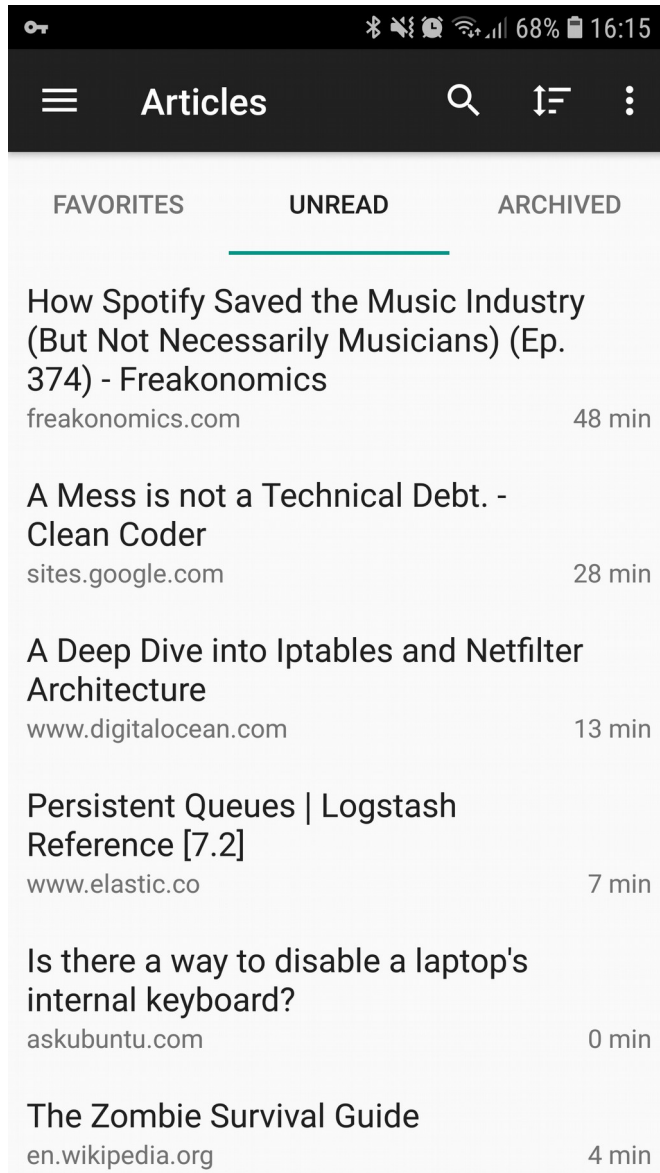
68% 16:15

Articles

FAVORITES UNREAD ARCHIVED

How Spotify Saved the Music Industry (But Not Necessarily Musicians) (Ep. 374) - Freakonomics
freakonomics.com 48 min

A Mess is not a Technical Debt. - Clean Coder
sites.google.com 28 min

A Deep Dive into Iptables and Netfilter Architecture
www.digitalocean.com 13 min

Persistent Queues | Logstash Reference [7.2]
www.elastic.co 7 min

Is there a way to disable a laptop's internal keyboard?
askubuntu.com 0 min

The Zombie Survival Guide
en.wikipedia.org 4 min